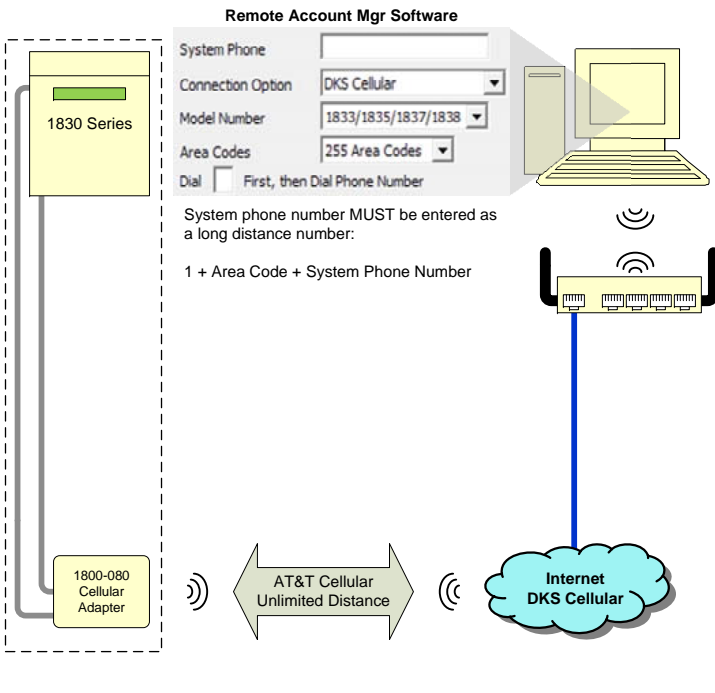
Remote Account Mgr Software

1830 Series

System Phone

Connection Option DKS Cellular

Model Number 1833/1835/1837/1838

Area Codes 255 Area Codes

Dial First, then Dial Phone Number

System phone number MUST be entered as a long distance number:

1 + Area Code + System Phone Number

1800-080 Cellular Adapter

AT&T Cellular Unlimited Distance

Internet DKS Cellular